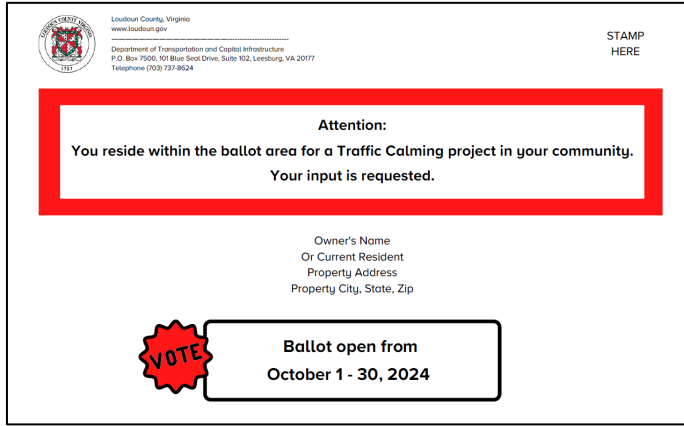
LOUDOUN COUNTY VIRGINIA
1757

Loudoun County, Virginia
www.loudoun.gov

Department of Transportation and Capital Infrastructure
P.O. Box 7500, 101 Blue Seal Drive, Suite 102, Leesburg, VA 20177
Telephone (703) 737-8624

STAMP HERE

Attention:
You reside within the ballot area for a Traffic Calming project in your community.
Your input is requested.

Owner's Name
Or Current Resident
Property Address
Property City, State, Zip

VOTE

Ballot open from
October 1 - 30, 2024